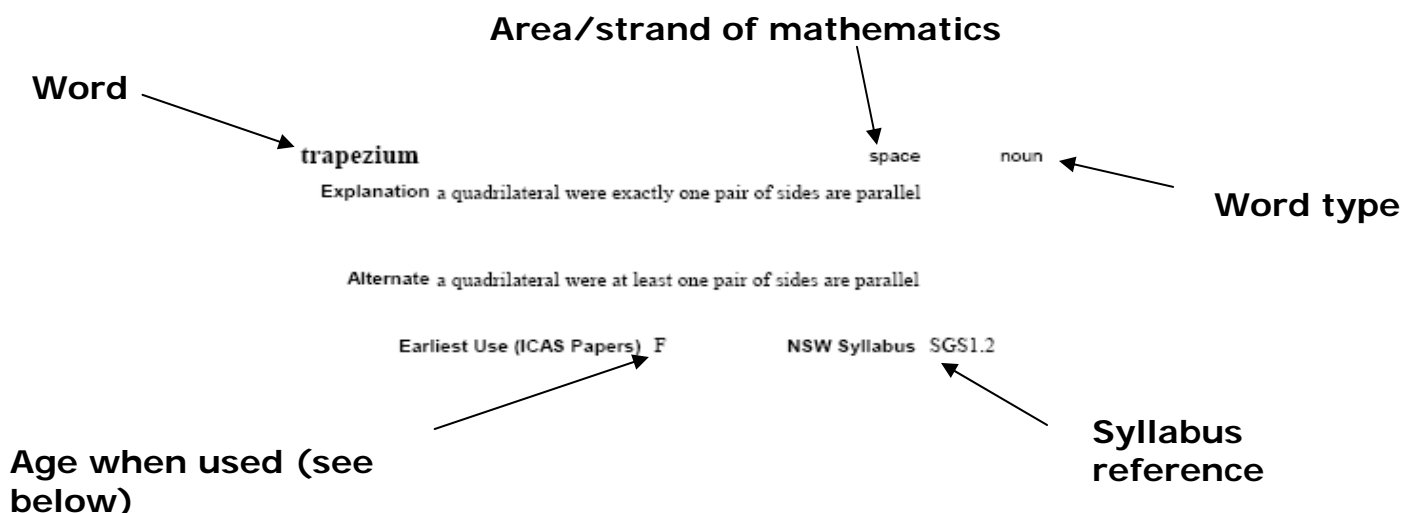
Area/strand of mathematics

Word

trapezium space noun

Explanation a quadrilateral were exactly one pair of sides are parallel

Word type

Alternate a quadrilateral were at least one pair of sides are parallel

Earliest Use (ICAS Papers) F

NSW Syllabus SGS1.2

Age when used (see below)

Syllabus reference